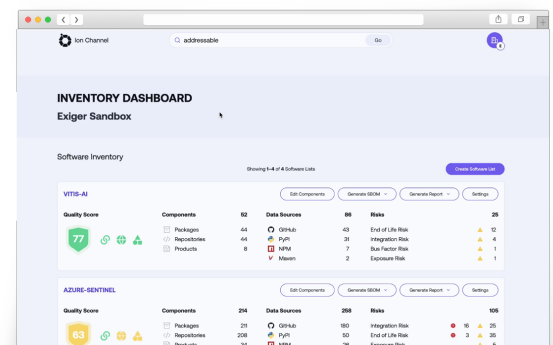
Ion Channel

addressable

Go

INVENTORY DASHBOARD

Exiger Sandbox

Software Inventory

Showing 1-4 of 4 Software Lists

Create Software List

VITIS-AI

Edit Components

Generate SBOM

Generate Report

Settings

Quality Score

77

| Components | 52 |
|---|---|
| Packages | 44 |
| Repositories | 44 |
| Products | 8 |

| Data Sources | 86 |
|---|---|
| GitHub | 43 |
| PyPi | 31 |
| NPM | 7 |
| Maven | 2 |

| Risks | 25 |
|---|---|
| End of Life Risk | 12 |
| Integration Risk | 4 |
| Bus Factor Risk | 1 |
| Exposure Risk | 1 |

AZURE-SENTINEL

Edit Components

Generate SBOM

Generate Report

Settings

Quality Score

63

| Components | 214 |
|---|---|
| Packages | 211 |
| Repositories | 208 |
| Products | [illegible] |

| Data Sources | 258 |
|---|---|
| GitHub | 180 |
| PyPi | 50 |
| NPM | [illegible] |

| Risks | | | 105 |
|---|---|---|---|
| Integration Risk | 16 | | 25 |
| End of Life Risk | 3 | | 35 |
| Exposure Risk | | | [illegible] |